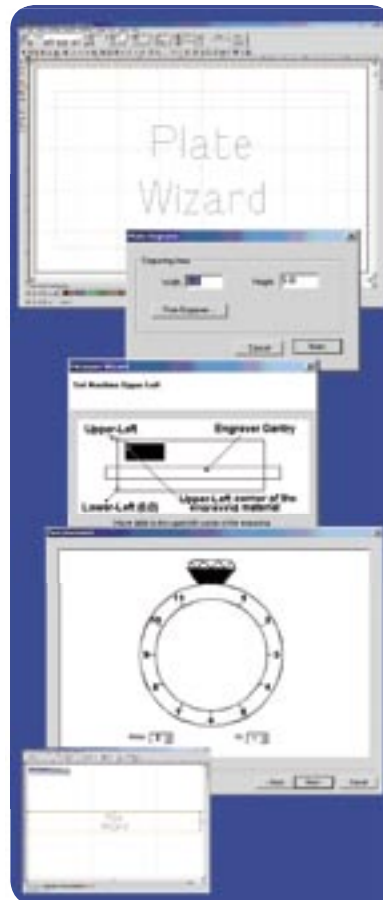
Plate
Wizard

Plate Engraver

Engraving Area

Width

Height

Plate Engraver...

Cancel

Next

Set Machine Upper Left

Upper-Left

Engraver Gantry

Lower-Left (0,0)

Upper-Left corner of the engraving material

Cancel

Next

Cancel